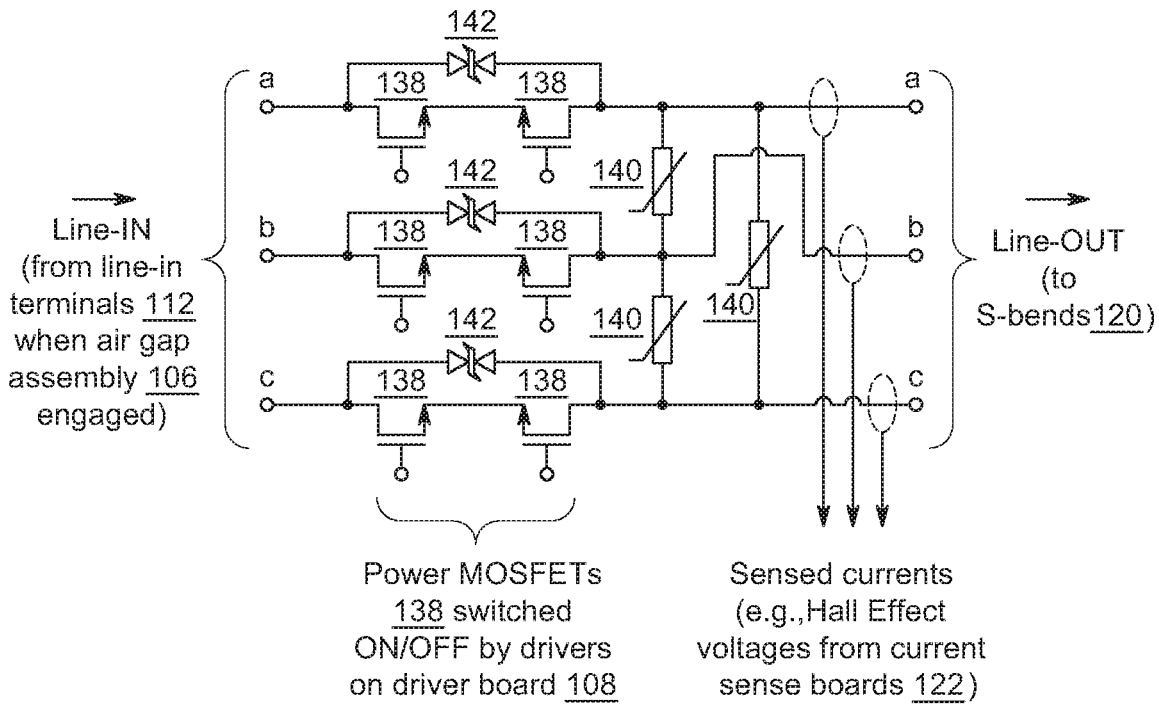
142

a

138

138

a

140

Line-IN
(from line-in
terminals 112
when air gap
assembly 106
engaged)

142

b

138

138

b

140

140

Line-OUT
(to
S-bends120)

142

c

138

138

c

Power MOSFETs
138 switched
ON/OFF by drivers
on driver board 108

Sensed currents
(e.g.,Hall Effect
voltages from current
sense boards 122)